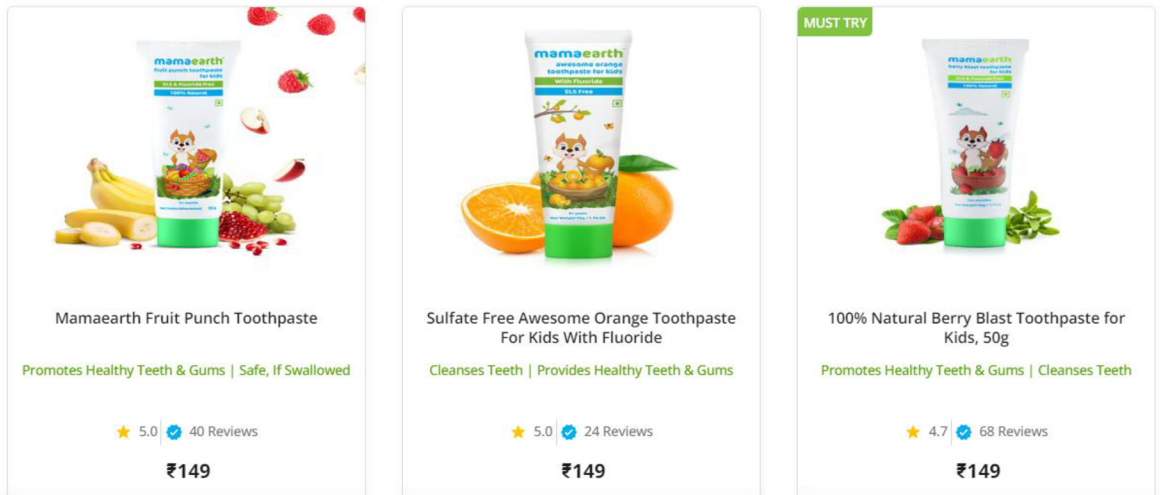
mamaearth
fruit punch toothpaste for kids
SLS & Fluoride Free
100% Natural

Mamaearth Fruit Punch Toothpaste

Promotes Healthy Teeth & Gums | Safe, If Swallowed

5.0 40 Reviews

₹149

mamaearth
awesome orange toothpaste for kids
With Fluoride
SLS Free

Sulfate Free Awesome Orange Toothpaste For Kids With Fluoride

Cleanses Teeth | Provides Healthy Teeth & Gums

5.0 24 Reviews

₹149

MUST TRY

mamaearth
berry blast toothpaste for kids
SLS & Fluoride Free
100% Natural

100% Natural Berry Blast Toothpaste for Kids, 50g

Promotes Healthy Teeth & Gums | Cleanses Teeth

4.7 68 Reviews

₹149